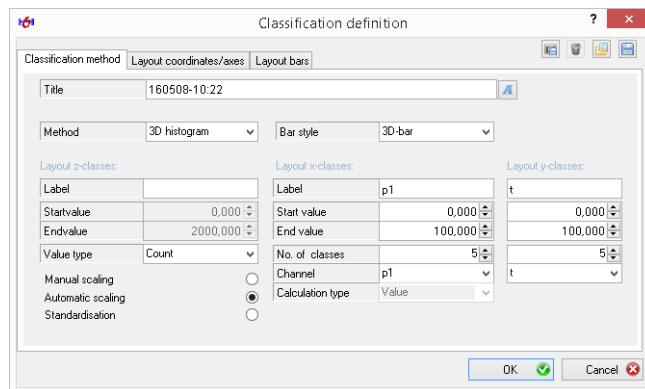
Classification definition

?

Classification method | Layout coordinates/axes | Layout bars

Title | 160508-10:22

Method | 3D histogram

Bar style | 3D-bar

Layout z-classes:

Label

Startvalue | 0,000

Endvalue | 2000,000

Value type | Count

Manual scaling

Automatic scaling

Standardisation

Layout x-classes:

Label | p1

Start value | 0,000

End value | 100,000

No. of classes | 5

Channel | p1

Calculation type | Value

Layout y-classes:

t

0,000

100,000

5

t

OK

Cancel